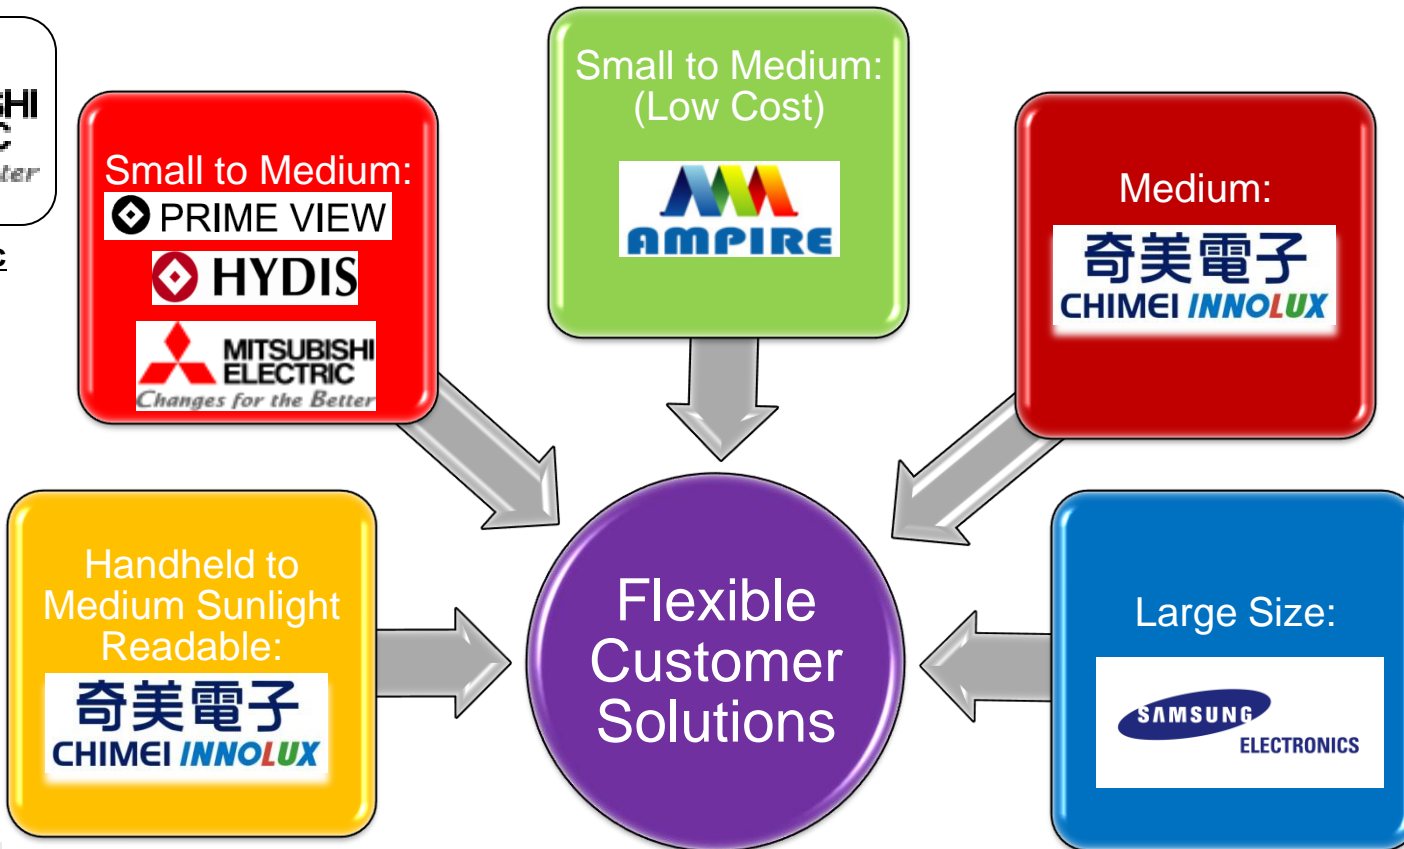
SHI
tter

Small to Medium:
PRIME VIEW
HYDIS
MITSUBISHI ELECTRIC
Changes for the Better

Small to Medium: (Low Cost)
AMPIRE

Medium:
奇美電子
CHIMEI INNOLUX

Handheld to Medium Sunlight Readable:
奇美電子
CHIMEI INNOLUX

Flexible Customer Solutions

Large Size:
SAMSUNG
ELECTRONICS